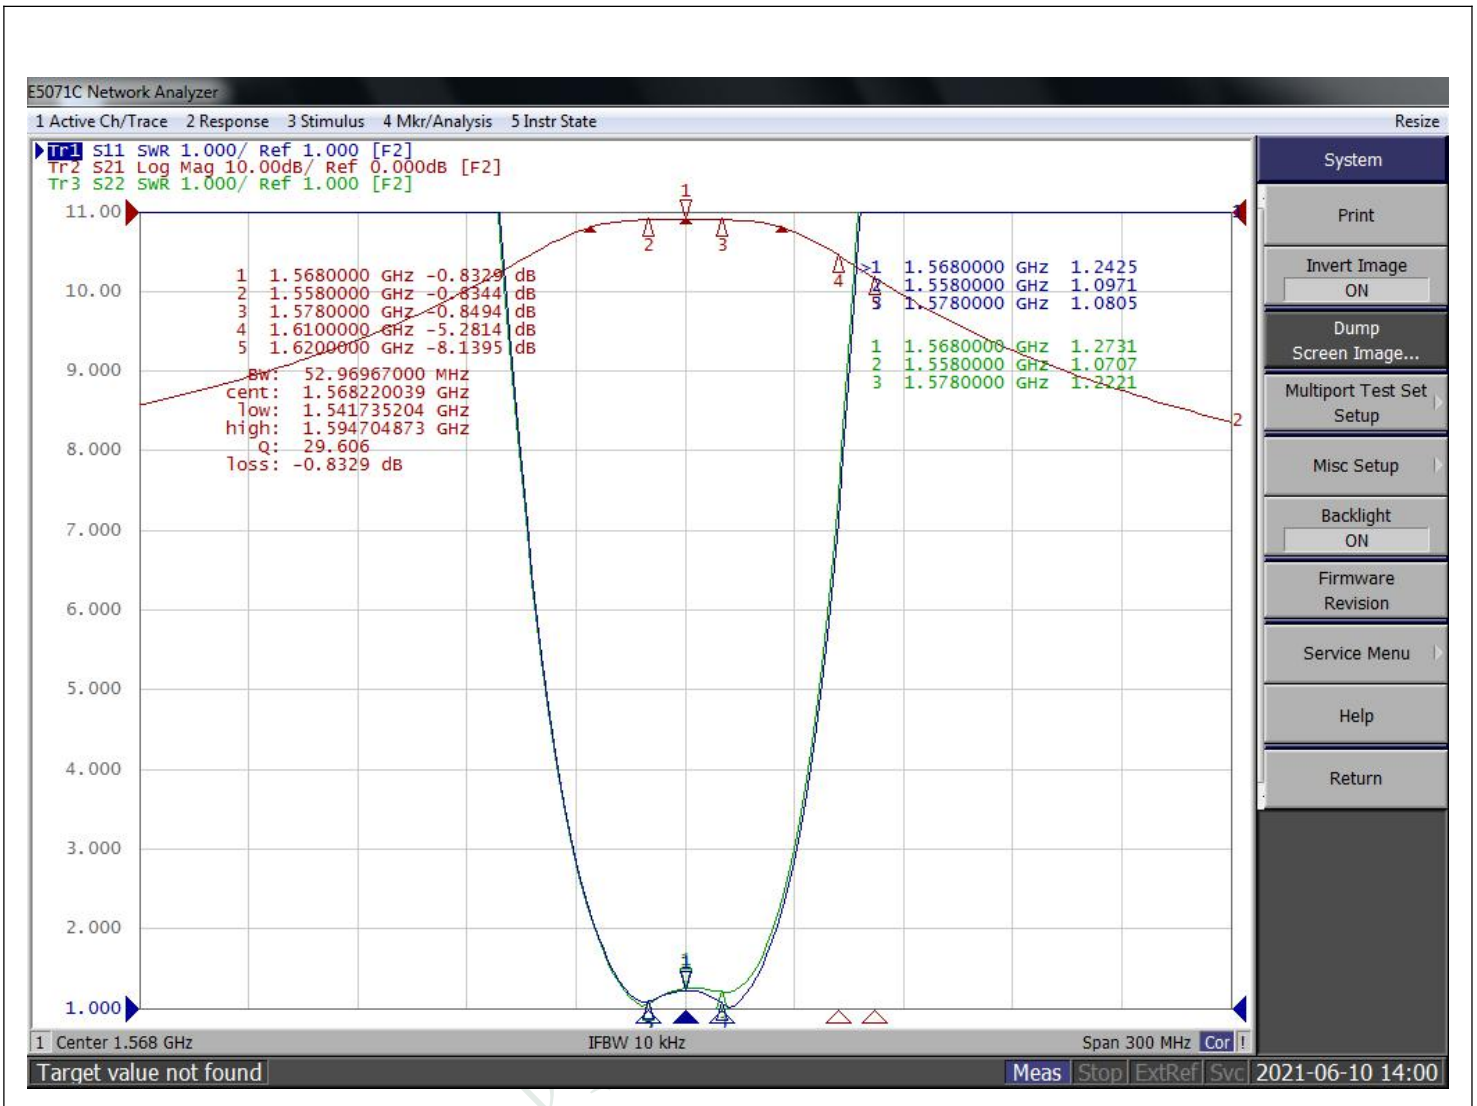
E5071C Network Analyzer

1 Active Ch/Trace 2 Response 3 Stimulus 4 Mkr/Analysis 5 Instr State Resize

Tr1 S11 SWR 1.000/ Ref 1.000 [F2]
Tr2 S21 Log Mag 10.00dB/ Ref 0.000dB [F2]
Tr3 S22 SWR 1.000/ Ref 1.000 [F2]

11.00
10.00
9.000
8.000
7.000
6.000
5.000
4.000
3.000
2.000
1.000

1 1.5680000 GHz -0.8329 dB
2 1.5580000 GHz -0.8344 dB
3 1.5780000 GHz -0.8494 dB
4 1.6100000 GHz -5.2814 dB
5 1.6200000 GHz -8.1395 dB
BW: 52.96967000 MHz
cent: 1.568220039 GHz
low: 1.541735204 GHz
high: 1.594704873 GHz
Q: 29.606
loss: -0.8329 dB

>1 1.5680000 GHz 1.2425
2 1.5580000 GHz 1.0971
3 1.5780000 GHz 1.0805

1 1.5680000 GHz 1.2731
2 1.5580000 GHz 1.0707
3 1.5780000 GHz 1.2221

1 2 3 4 2 1

System
Print
Invert Image
ON
Dump Screen Image...
Multiport Test Set Setup
Misc Setup
Backlight
ON
Firmware Revision
Service Menu
Help
Return

1 Center 1.568 GHz IFBW 10 kHz Span 300 MHz Cor !

Target value not found Meas Stop ExtRef Svc 2021-06-10 14:00